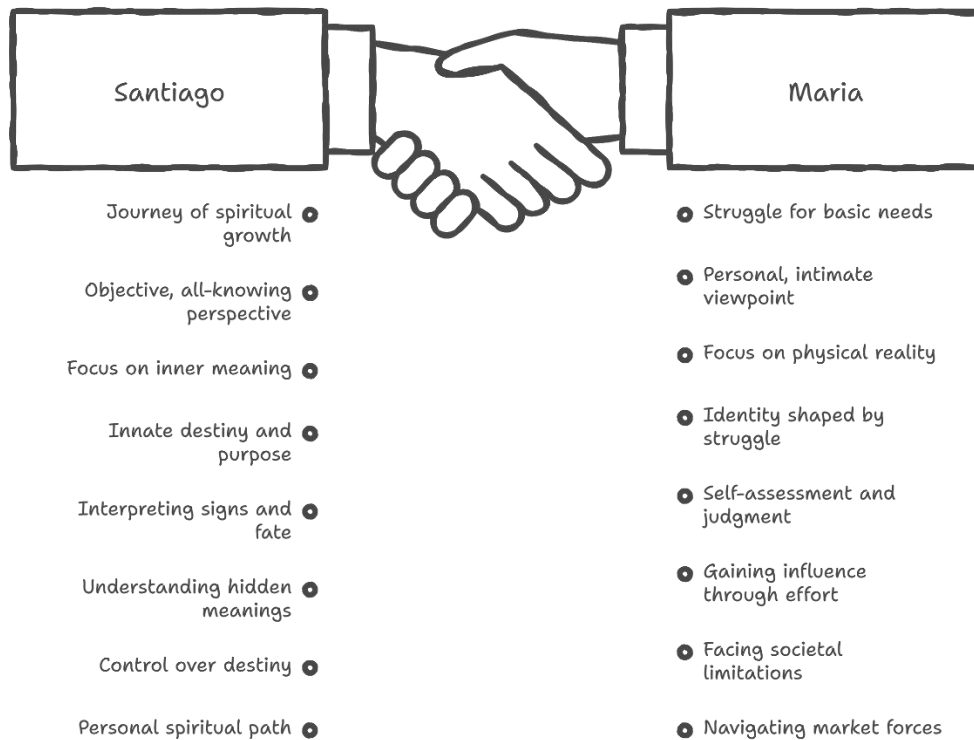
Santiago

Maria

Journey of spiritual growth

Objective, all-knowing perspective

Focus on inner meaning

Innate destiny and purpose

Interpreting signs and fate

Understanding hidden meanings

Control over destiny

Personal spiritual path

Struggle for basic needs

Personal, intimate viewpoint

Focus on physical reality

Identity shaped by struggle

Self-assessment and judgment

Gaining influence through effort

Facing societal limitations

Navigating market forces